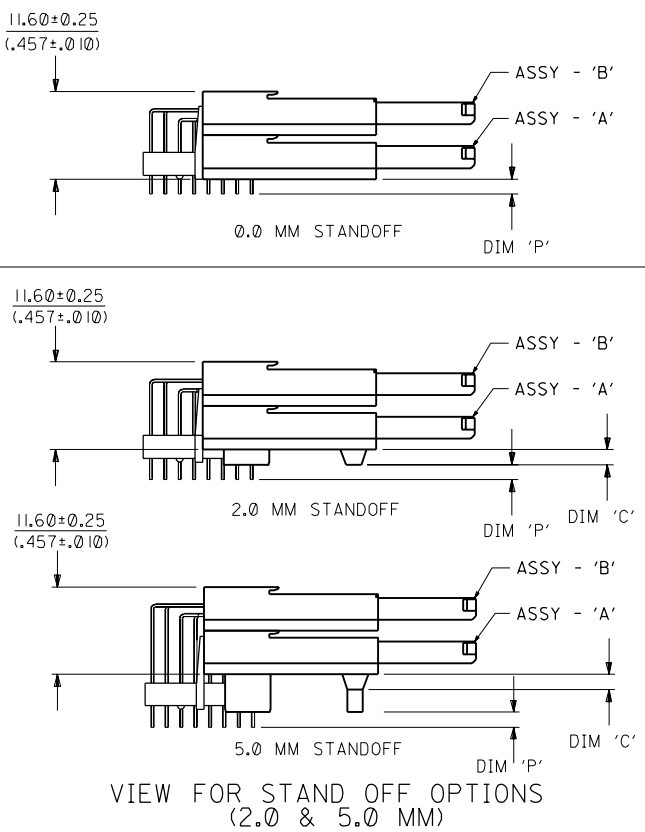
$\frac{11.60\pm0.25}{(.457\pm.010)}$

ASSY - 'B'

ASSY - 'A'

0.0 MM STANDOFF

DIM 'P'

$\frac{11.60\pm0.25}{(.457\pm.010)}$

ASSY - 'B'

ASSY - 'A'

2.0 MM STANDOFF

DIM 'P'

DIM 'C'

$\frac{11.60\pm0.25}{(.457\pm.010)}$

ASSY - 'B'

ASSY - 'A'

5.0 MM STANDOFF

DIM 'C'

DIM 'P'

VIEW FOR STAND OFF OPTIONS
(2.0 & 5.0 MM)